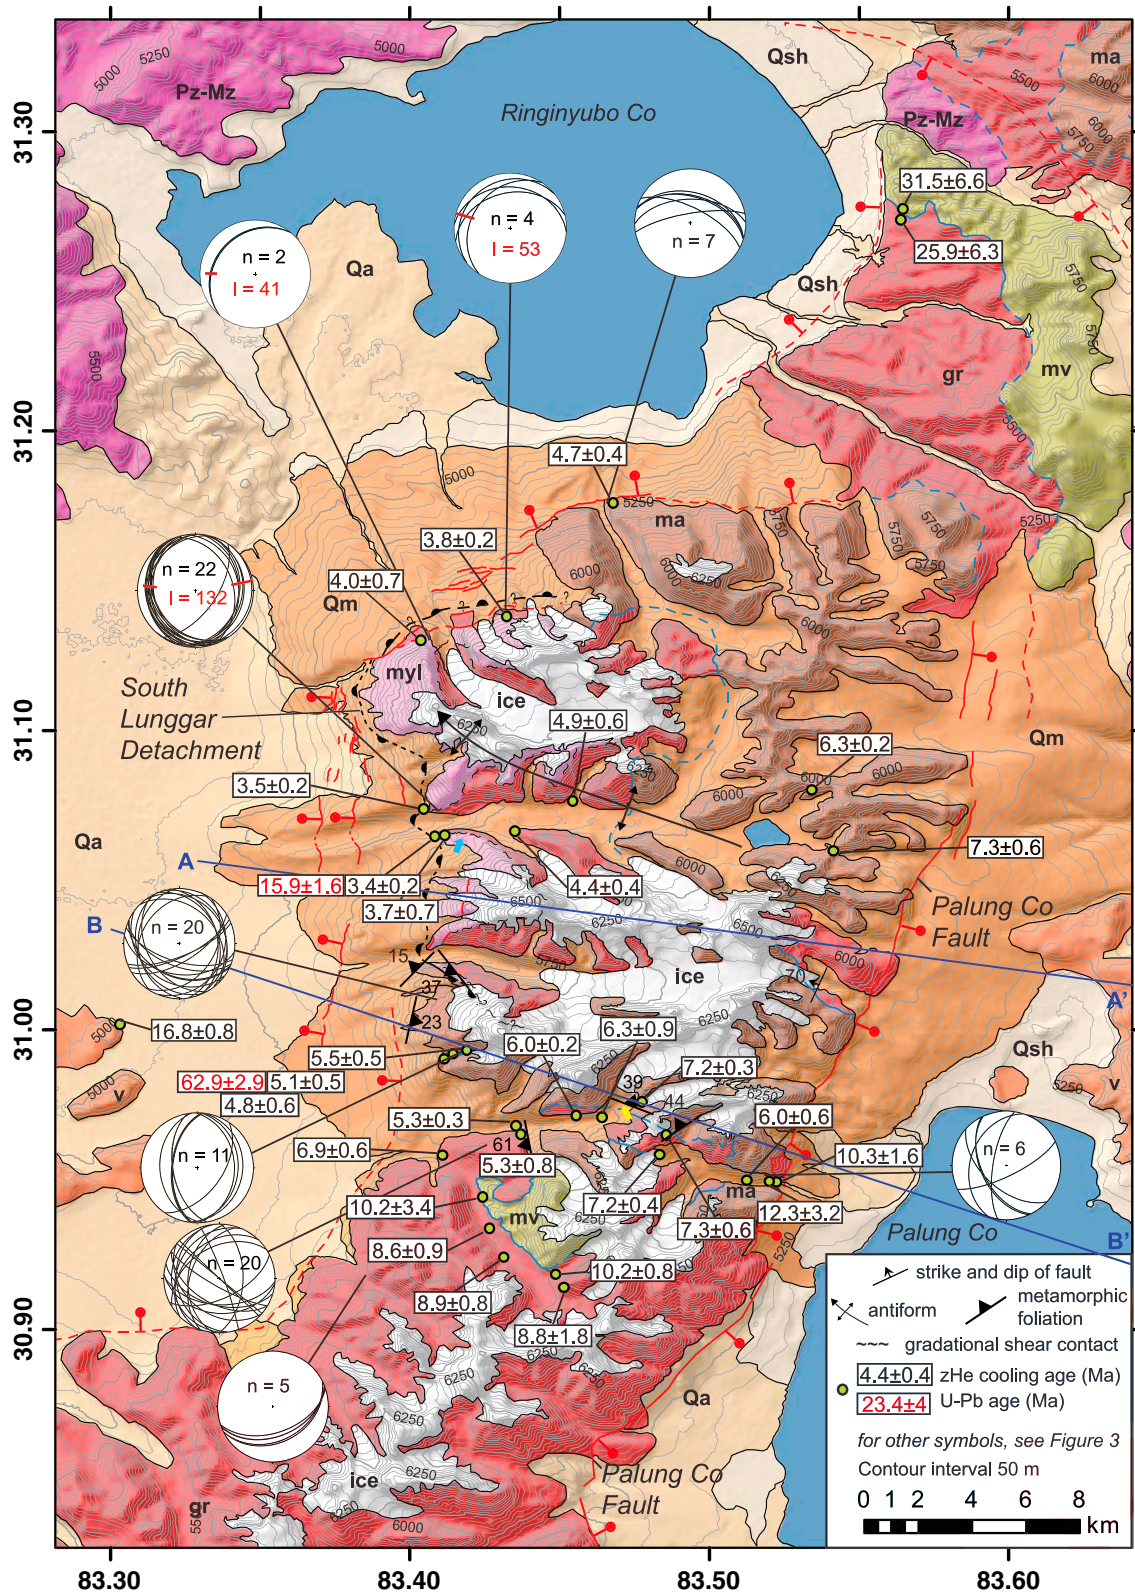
Ringinyubo Co

Pz-Mz

Qsh

ma

Pz-Mz

5000

5250

5000

5500

6000

5750

6000

31.30

n = 4
I = 53

n = 7

n = 2
I = 41

Qa

31.5±6.6

25.9±6.3

Qsh

5750

5750

gr

mv

5000

31.20

4.7±0.4

5000

5250

ma

5500

5750

5250

5750

5750

3.8±0.2

6000

6000

6250

n = 22
I = 132

4.0±0.7

Qm

6000

myl

South Lunggar Detachment

ice

6250

4.9±0.6

6.3±0.2

Qm

31.10

6250

6000

6000

6000

3.5±0.2

Qa

A

7.3±0.6

6000

15.9±1.6

3.4±0.2

4.4±0.4

6500

3.7±0.7

Palung Co Fault

B

n = 20

6250

6500

6000

15

5750

ice

70

37

31.00

A'

5000

16.8±0.8

23

6250

5.5±0.5

6.0±0.2

6.3±0.9

Qsh

62.9±2.9

5.1±0.5

7.2±0.3

39

5250

v

5000

v

4.8±0.6

44

5.3±0.3

6.0±0.6

n = 11

61

10.3±1.6

n = 6

6.9±0.6

5.3±0.8

ma

10.2±3.4

7.2±0.4

12.3±3.2

mv

6250

Palung Co

B'

n = 20

7.3±0.6

8.6±0.9

5250

10.2±0.8

8.9±0.8

30.90

8.8±1.8

6250

n = 5

6250

6250

6250

Qa

ice

6250

Palung Co Fault

gr

5500

6000

strike and dip of fault

antiform

metamorphic foliation

gradational shear contact

4.4±0.4 zHe cooling age (Ma)

23.4±4 U-Pb age (Ma)

for other symbols, see Figure 3

Contour interval 50 m

0 1 2 4 6 8 km

83.30

83.40

83.50

83.60